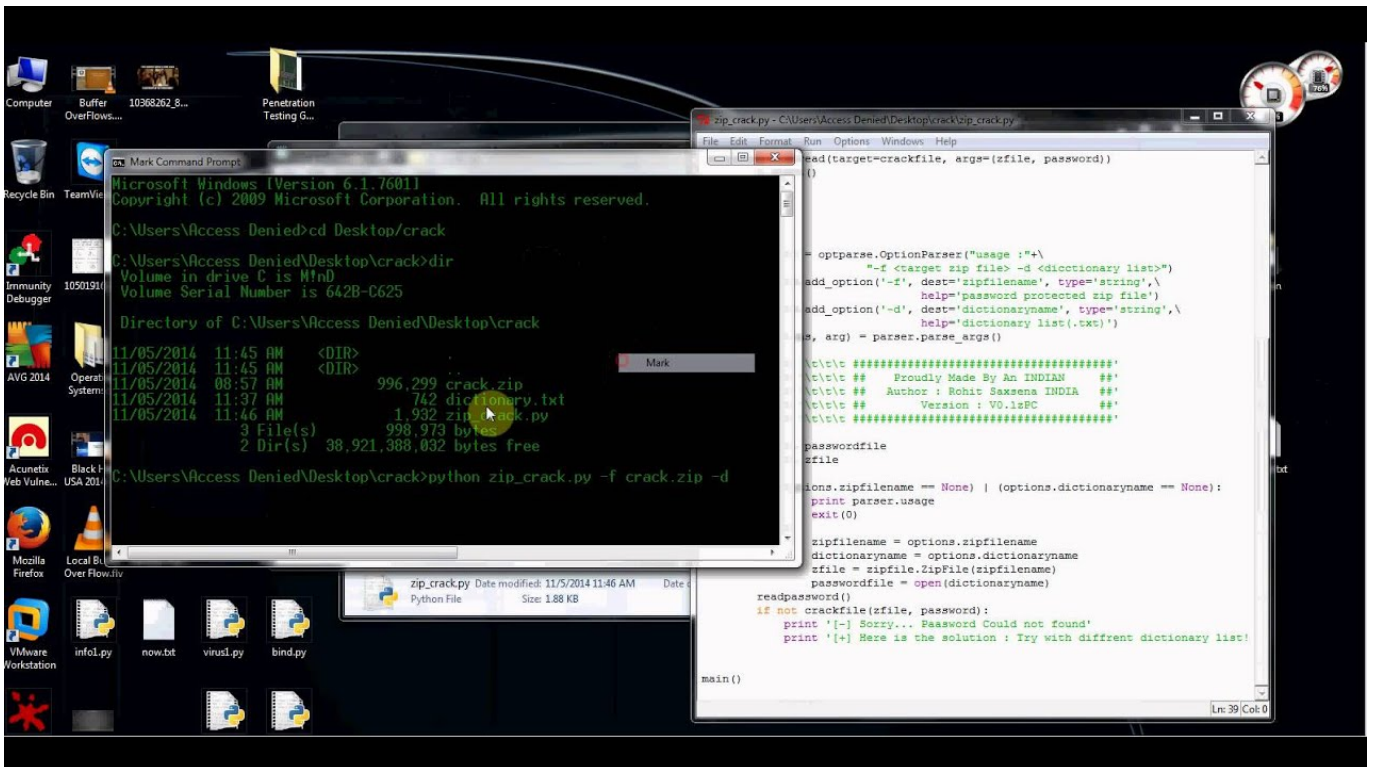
Computer

Buffer OverFlows...

10368262_8...

Penetration Testing G...

Recycle Bin

TeamVie

Immunity Debugger

10501910

AVG 2014

Operati Systems

Acunetix Web Vulne...

Black H USA 2014

Mozilla Firefox

Local Bu Over Flow.flv

VMware Workstation

info1.py

now.txt

virus1.py

bind.py

Mark Command Prompt

Microsoft Windows [Version 6.1.7601]
Copyright (c) 2009 Microsoft Corporation. All rights reserved.

C:\Users\Access Denied>cd Desktop/crack

C:\Users\Access Denied\Desktop\crack>dir
Volume in drive C is M!nD
Volume Serial Number is 642B-C625

Directory of C:\Users\Access Denied\Desktop\crack

11/05/2014 11:45 AM <DIR> .
11/05/2014 11:45 AM <DIR> ..
11/05/2014 08:57 AM 996,299 crack.zip
11/05/2014 11:37 AM 742 dictionary.txt
11/05/2014 11:46 AM 1,932 zip_crack.py
3 File(s) 998,973 bytes
2 Dir(s) 38,921,388,032 bytes free

C:\Users\Access Denied\Desktop\crack>python zip_crack.py -f crack.zip -d

Mark

zip_crack.py Date modified: 11/5/2014 11:46 AM
Python File Size: 1.88 KB

zip_crack.py - C:\Users\Access Denied\Desktop\crack\zip_crack.py

File Edit Format Run Options Windows Help

ead(target=crackfile, args=(zfile, password))
()

= optparse.OptionParser("usage :"+\
"-f <target zip file> -d <dicctionary list>")
add_option('-f', dest='zipfilename', type='string',\
help='password protected zip file')
add_option('-d', dest='dictionaryname', type='string',\
help='dictionary list(.txt)')
s, arg) = parser.parse_args()

\t\t\t ######################################'
\t\t\t ## Proudly Made By An INDIAN ##'
\t\t\t ## Author : Rohit Saxsena INDIA ##'
\t\t\t ## Version : V0.1zPC ##'
\t\t\t ######################################'

passwordfile
zfile

ions.zipfilename == None) | (options.dictionaryname == None):
print parser.usage
exit(0)

zipfilename = options.zipfilename
dictionaryname = options.dictionaryname
zfile = zipfile.ZipFile(zipfilename)
passwordfile = open(dictionaryname)
readpassword()
if not crackfile(zfile, password):
print '[-] Sorry... Password Could not found'
print '[+] Here is the solution : Try with diffrent dictionary list!

main()

Ln: 39 Col: 0